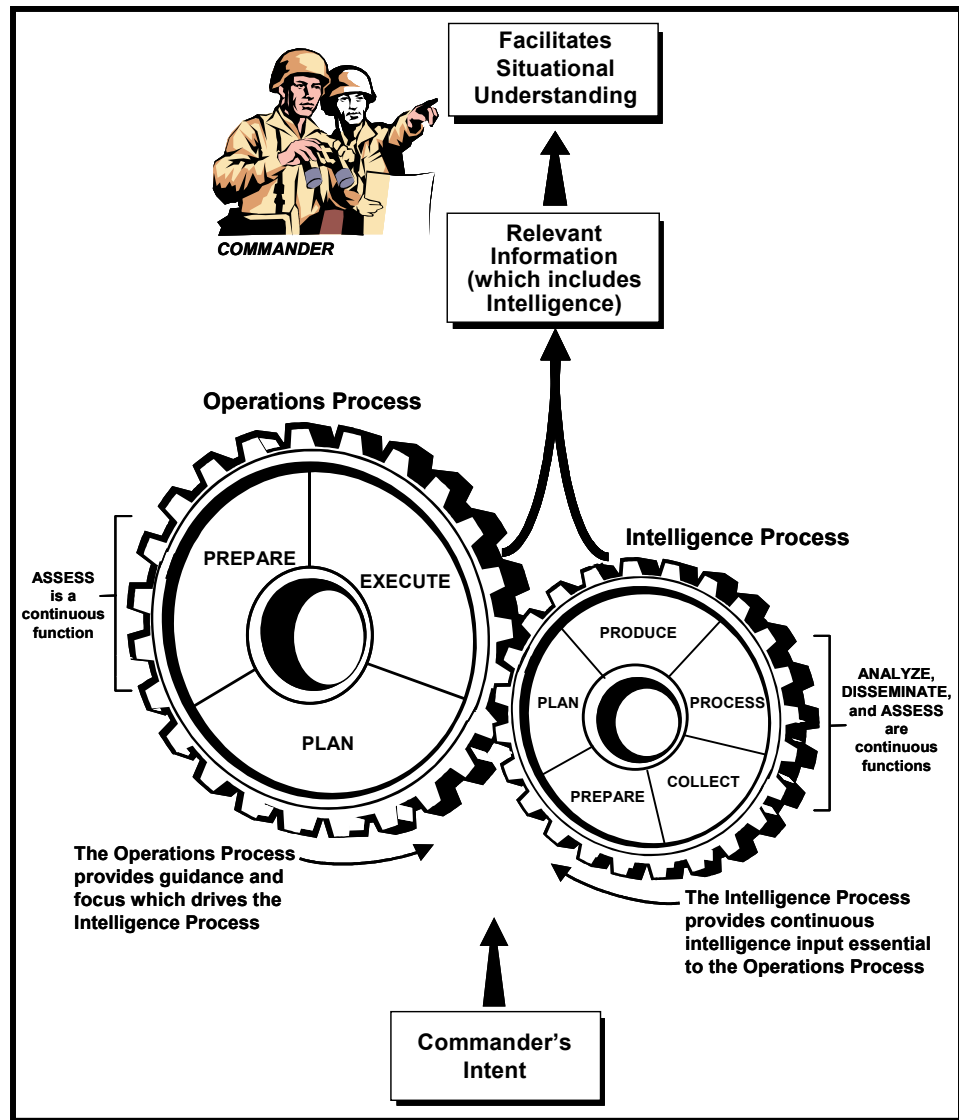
Facilitates Situational Understanding

COMMANDER

Relevant Information (which includes Intelligence)

Operations Process

ASSESS is a continuous function

PREPARE

EXECUTE

PLAN

Intelligence Process

PRODUCE

PLAN

PROCESS

COLLECT

PREPARE

ANALYZE, DISSEMINATE, and ASSESS are continuous functions

The Operations Process provides guidance and focus which drives the Intelligence Process

The Intelligence Process provides continuous intelligence input essential to the Operations Process

Commander's Intent